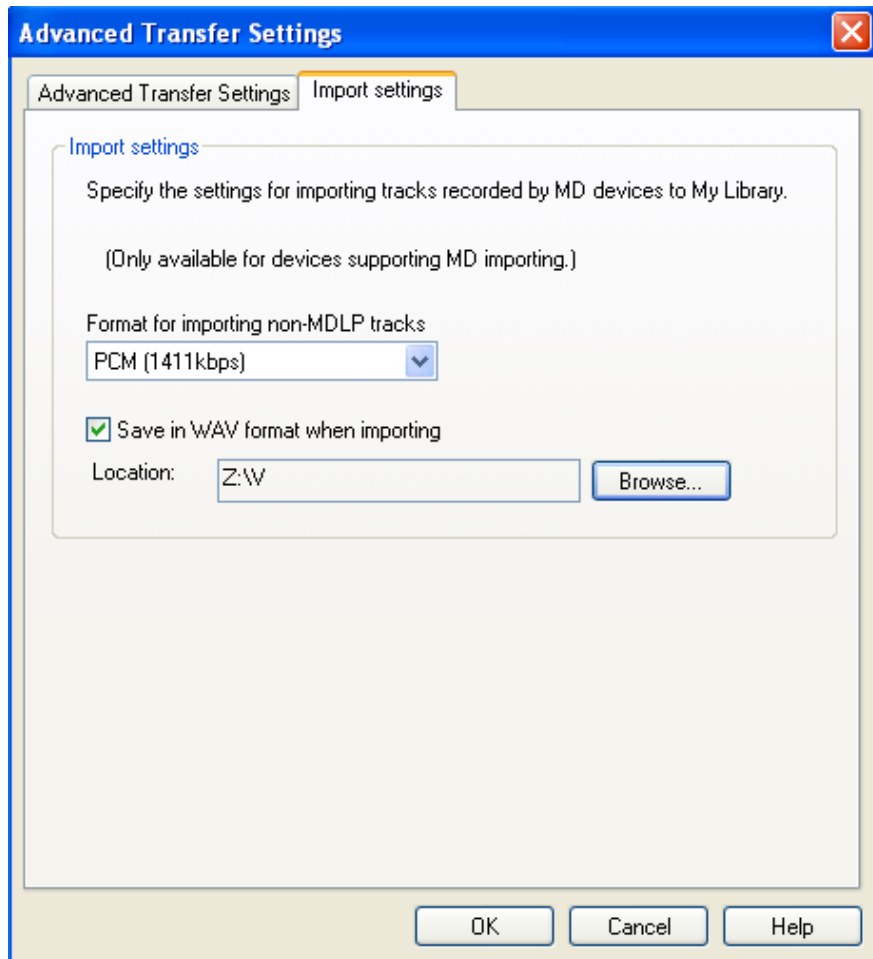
Advanced Transfer Settings

Advanced Transfer Settings | Import settings

Import settings

Specify the settings for importing tracks recorded by MD devices to My Library.

(Only available for devices supporting MD importing.)

Format for importing non-MDLP tracks

PCM (1411kbps)

Save in WAV format when importing

Location: Z:\V

Browse...

OK Cancel Help